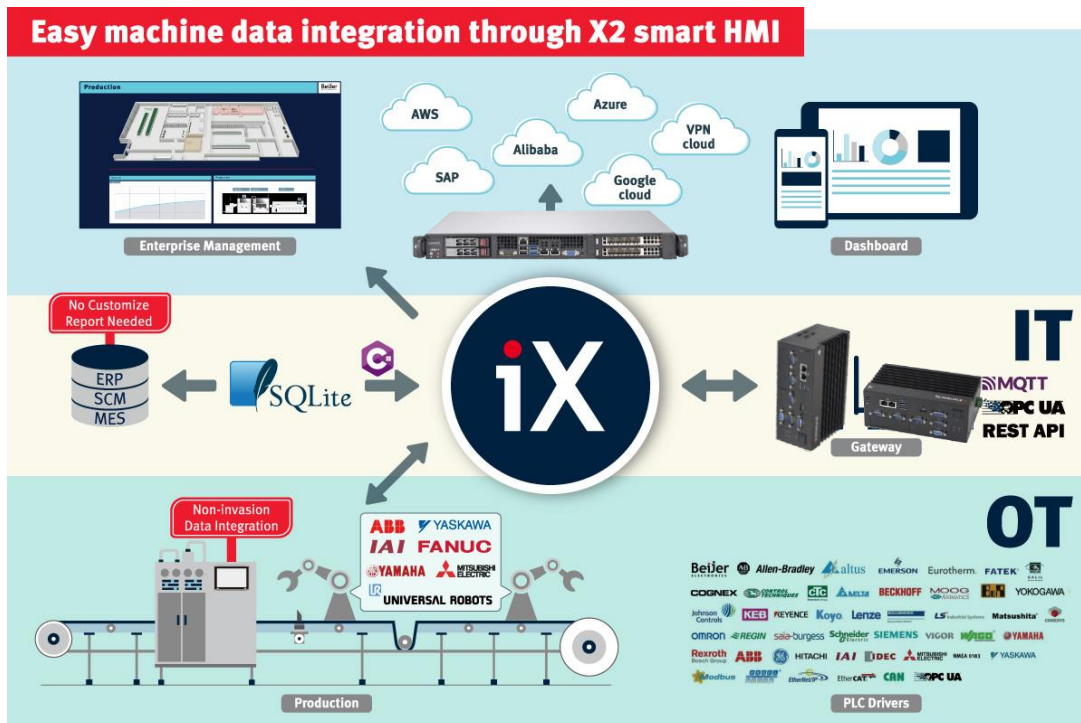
Easy machine data integration through X2 smart HMI

Production

Beijer

Enterprise Management

AWS

SAP

Alibaba

Azure

VPN cloud

Google cloud

Dashboard

No Customize Report Needed

ERP
SCM
MES

SQLite

iX

IT

MQTT
OPC UA
REST API

Gateway

Non-invasion Data Integration

ABB
YASKAWA
IAI
FANUC
YAMAHA
MITSUBISHI ELECTRIC
UNIVERSAL ROBOTS

OT

Beijer ELECTRONICS
Allen-Bradley
altus
EMERSON
Eurotherm.
FATEK
COGNEX
CONTROL TECHNIQUES
CTC
DELTA
BECKHOFF
MOOG
YOKOGAWA
Johnson Controls
KEB
KEYENCE
Koyo
Lenze
LS
Matsushita
OMRON
REGIN
saia-burgess
Schneider Electric
SIEMENS
VIGOR
WAGO
YAMAHA
Rexroth Bosch Group
ABB
GE
HITACHI
IAI
IDEC
MITSUBISHI ELECTRIC
YASKAWA
Modbus
EtherNet/IP
EtherCAT
CAN
OPC UA

Production

PLC Drivers